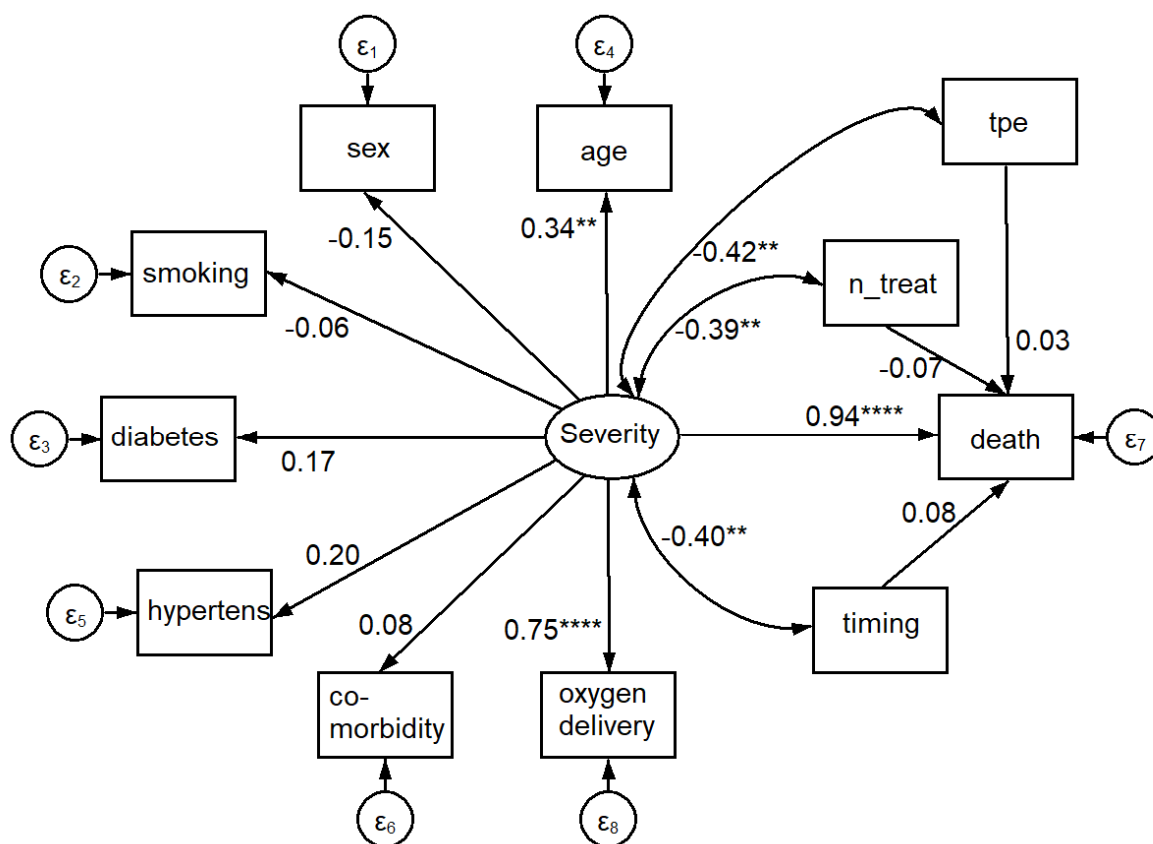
$\varepsilon_1$
$\varepsilon_4$
sex
age
tpe
-0.15
0.34**
-0.42**
$\varepsilon_2$
smoking
n_treat
-0.06
-0.39**
0.03
-0.07
$\varepsilon_3$
diabetes
Severity
0.94****
death
$\varepsilon_7$
0.17
0.08
-0.40**
0.20
$\varepsilon_5$
hypertens
0.08
0.75****
timing
co-morbidity
oxygen delivery
$\varepsilon_6$
$\varepsilon_8$